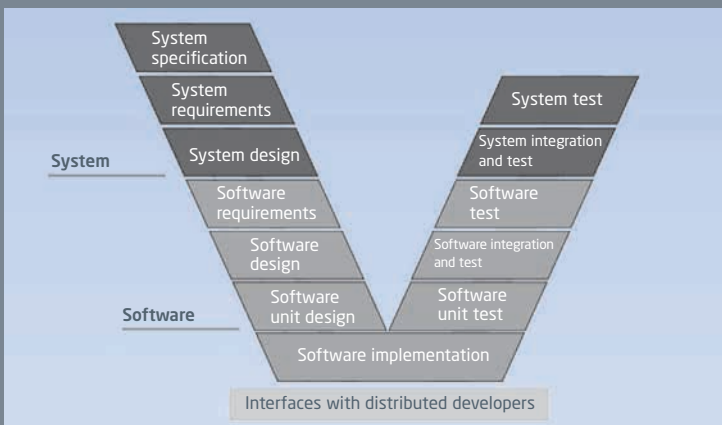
System specification

System requirements

System design

Software requirements

Software design

Software unit design

System test

System integration and test

Software test

Software integration and test

Software unit test

Software implementation

System

Software

Interfaces with distributed developers